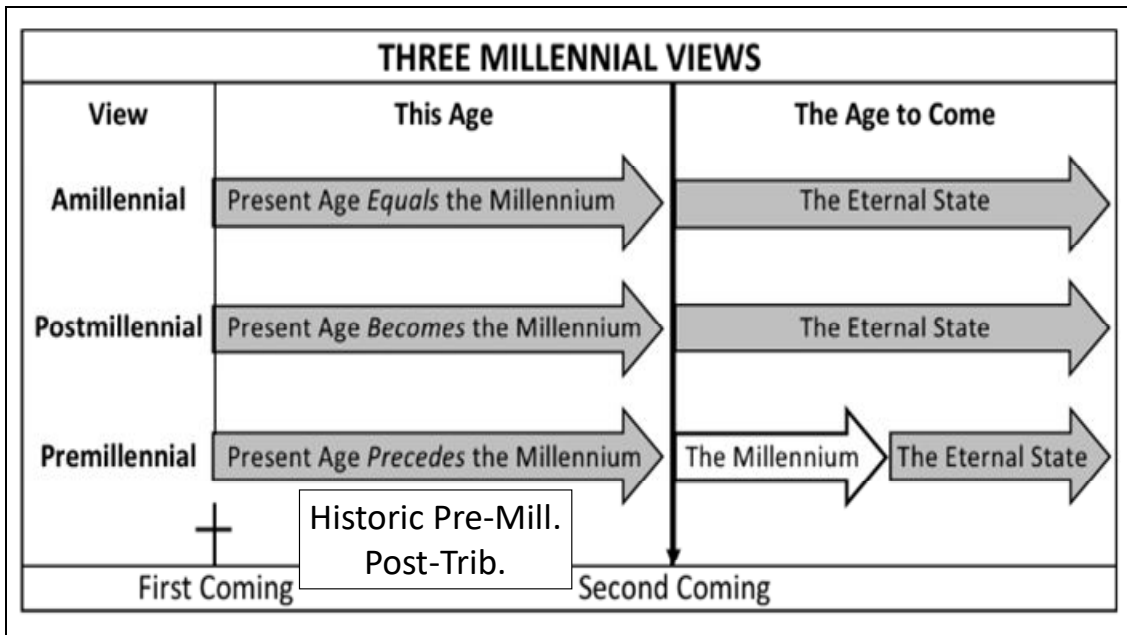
THREE MILLENNIAL VIEWS

| View | This Age | The Age to Come |
|---|---|---|
| Amillennial | Present Age *Equals* the Millennium | The Eternal State |
| Postmillennial | Present Age *Becomes* the Millennium | The Eternal State |
| Premillennial | Present Age *Precedes* the Millennium | The Millennium — The Eternal State |

Historic Pre-Mill. Post-Trib.

First Coming

Second Coming